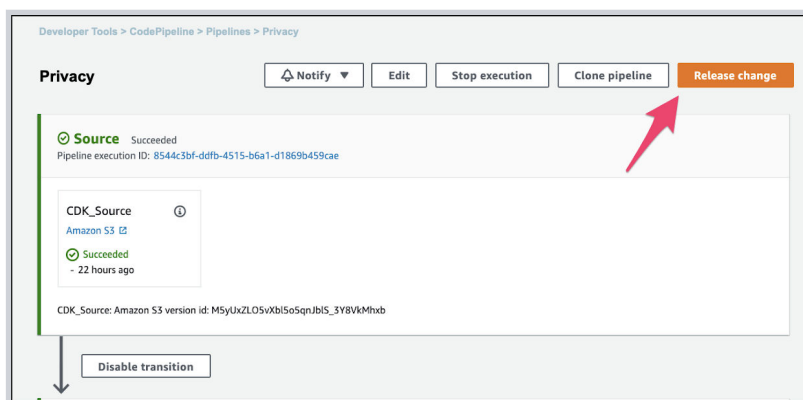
Developer Tools > CodePipeline > Pipelines > Privacy

Privacy

Notify ▼ Edit Stop execution Clone pipeline Release change

Source Succeeded

Pipeline execution ID: 8544c3bf-ddfb-4515-b6a1-d1869b459cae

CDK_Source

Amazon S3

Succeeded

- 22 hours ago

CDK_Source: Amazon S3 version id: M5yUxZLO5vXbl5oSqnJblS_3Y8VkMhxb

Disable transition